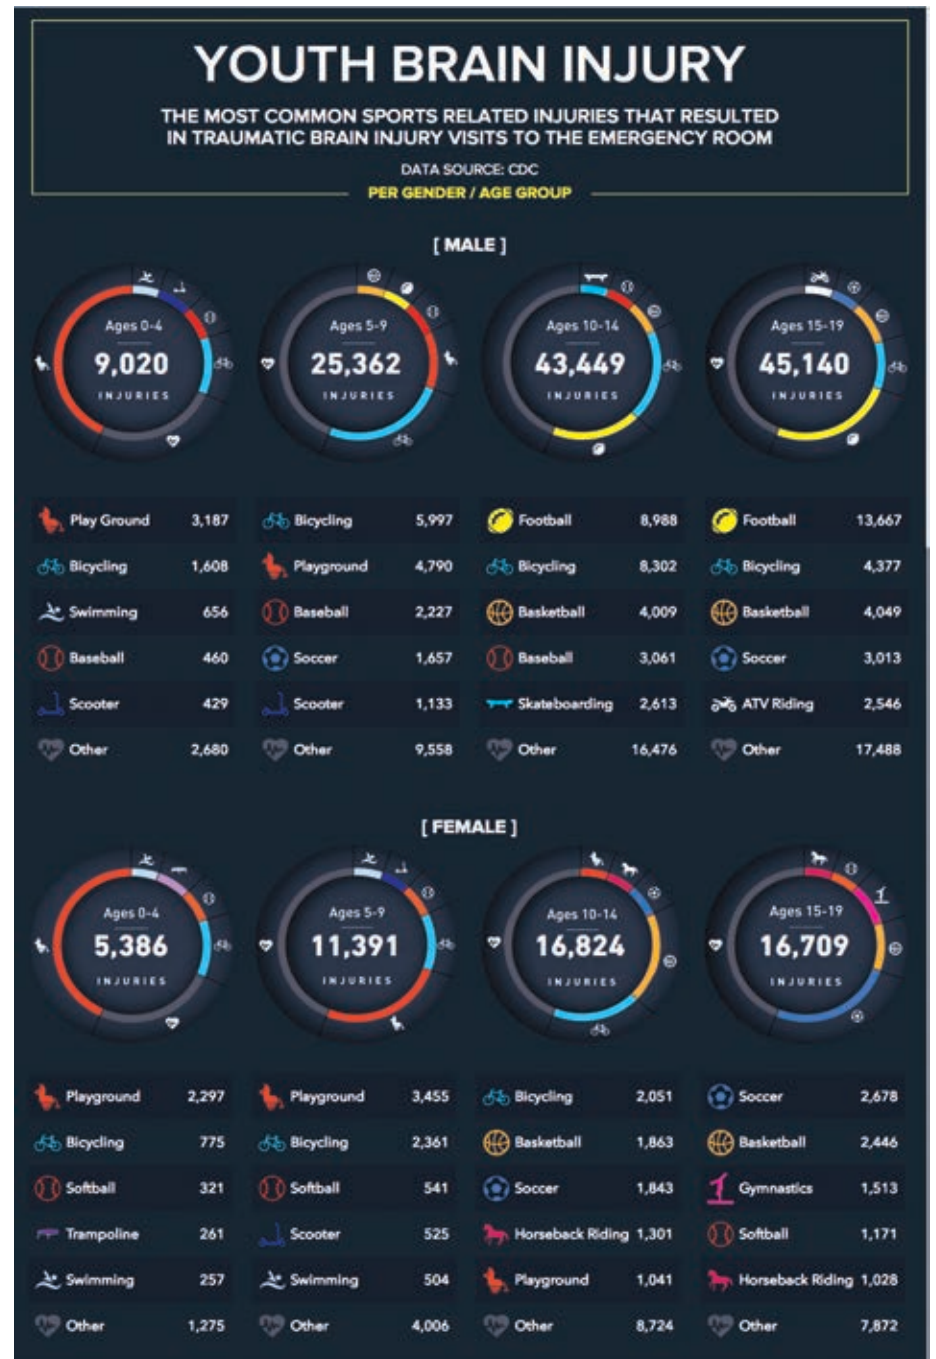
YOUTH BRAIN INJURY

THE MOST COMMON SPORTS RELATED INJURIES THAT RESULTED IN TRAUMATIC BRAIN INJURY VISITS TO THE EMERGENCY ROOM

DATA SOURCE: CDC

PER GENDER / AGE GROUP

[ MALE ]

Ages 0-4 9,020 INJURIES

Ages 5-9 25,362 INJURIES

Ages 10-14 43,449 INJURIES

Ages 15-19 45,140 INJURIES

| Play Ground | 3,187 | Bicycling | 5,997 | Football | 8,988 | Football | 13,667 |
|---|---|---|---|---|---|---|---|
| Bicycling | 1,608 | Playground | 4,790 | Bicycling | 8,302 | Bicycling | 4,377 |
| Swimming | 656 | Baseball | 2,227 | Basketball | 4,009 | Basketball | 4,049 |
| Baseball | 460 | Soccer | 1,657 | Baseball | 3,061 | Soccer | 3,013 |
| Scooter | 429 | Scooter | 1,133 | Skateboarding | 2,613 | ATV Riding | 2,546 |
| Other | 2,680 | Other | 9,558 | Other | 16,476 | Other | 17,488 |

[ FEMALE ]

Ages 0-4 5,386 INJURIES

Ages 5-9 11,391 INJURIES

Ages 10-14 16,824 INJURIES

Ages 15-19 16,709 INJURIES

| Playground | 2,297 | Playground | 3,455 | Bicycling | 2,051 | Soccer | 2,678 |
|---|---|---|---|---|---|---|---|
| Bicycling | 775 | Bicycling | 2,361 | Basketball | 1,863 | Basketball | 2,446 |
| Softball | 321 | Softball | 541 | Soccer | 1,843 | Gymnastics | 1,513 |
| Trampoline | 261 | Scooter | 525 | Horseback Riding | 1,301 | Softball | 1,171 |
| Swimming | 257 | Swimming | 504 | Playground | 1,041 | Horseback Riding | 1,028 |
| Other | 1,275 | Other | 4,006 | Other | 8,724 | Other | 7,872 |